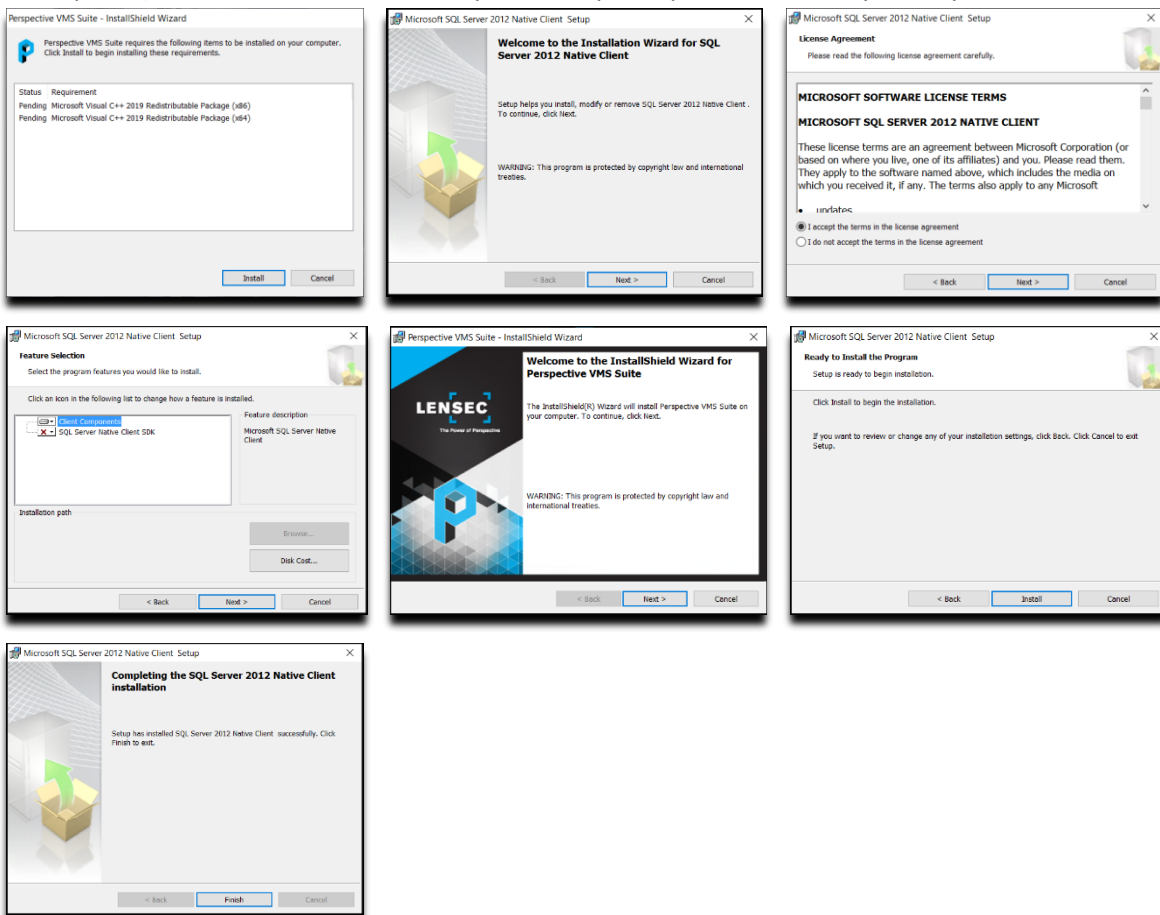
Perspective VMS Suite - InstallShield Wizard

Perspective VMS Suite requires the following items to be installed on your computer. Click Install to begin installing these requirements.

| Status | Requirement |
|---|---|
| Pending | Microsoft Visual C++ 2019 Redistributable Package (x86) |
| Pending | Microsoft Visual C++ 2019 Redistributable Package (x64) |

Install Cancel

Microsoft SQL Server 2012 Native Client Setup

Welcome to the Installation Wizard for SQL Server 2012 Native Client

Setup helps you install, modify or remove SQL Server 2012 Native Client . To continue, click Next.

WARNING: This program is protected by copyright law and international treaties.

< Back Next > Cancel

Microsoft SQL Server 2012 Native Client Setup

License Agreement

Please read the following license agreement carefully.

MICROSOFT SOFTWARE LICENSE TERMS

MICROSOFT SQL SERVER 2012 NATIVE CLIENT

These license terms are an agreement between Microsoft Corporation (or based on where you live, one of its affiliates) and you. Please read them. They apply to the software named above, which includes the media on which you received it, if any. The terms also apply to any Microsoft

• updates

I accept the terms in the license agreement

I do not accept the terms in the license agreement

< Back Next > Cancel

Microsoft SQL Server 2012 Native Client Setup

Feature Selection

Select the program features you would like to install.

Click an icon in the following list to change how a feature is installed.

Client Components

SQL Server Native Client SDK

Feature description

Microsoft SQL Server Native Client

Installation path

Browse...

Disk Cost...

< Back Next > Cancel

Perspective VMS Suite - InstallShield Wizard

LENSEC

The Power of Perspective

Welcome to the InstallShield Wizard for Perspective VMS Suite

The InstallShield(R) Wizard will install Perspective VMS Suite on your computer. To continue, click Next.

WARNING: This program is protected by copyright law and international treaties.

< Back Next > Cancel

Microsoft SQL Server 2012 Native Client Setup

Ready to Install the Program

Setup is ready to begin installation.

Click Install to begin the installation.

If you want to review or change any of your installation settings, click Back. Click Cancel to exit Setup.

< Back Install Cancel

Microsoft SQL Server 2012 Native Client Setup

Completing the SQL Server 2012 Native Client installation

Setup has installed SQL Server 2012 Native Client successfully. Click Finish to exit.

< Back Finish Cancel